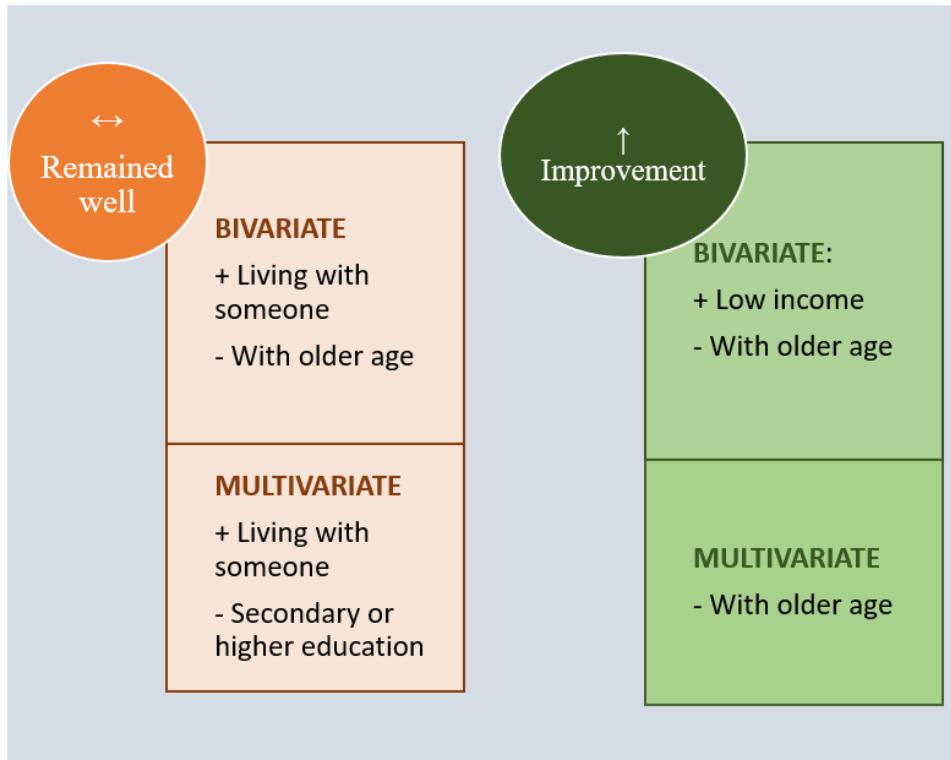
↔
Remained well

BIVARIATE

+ Living with someone

- With older age

MULTIVARIATE

+ Living with someone

- Secondary or higher education

↑
Improvement

BIVARIATE:

+ Low income

- With older age

MULTIVARIATE

- With older age